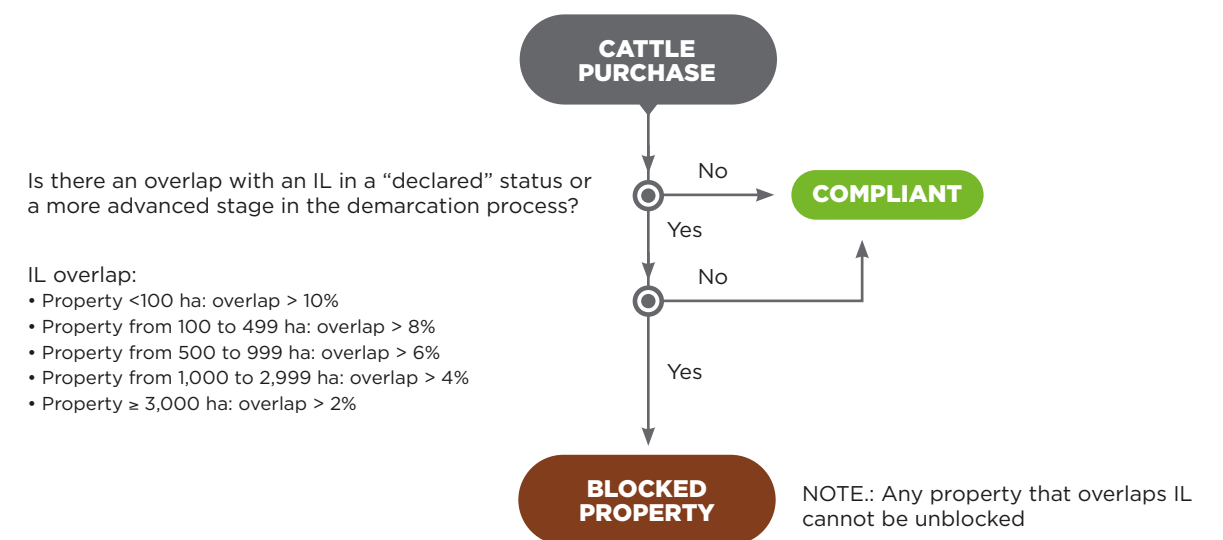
CATTLE PURCHASE

Is there an overlap with an IL in a “declared” status or a more advanced stage in the demarcation process?

No

COMPLIANT

Yes

IL overlap:
• Property <100 ha: overlap > 10%
• Property from 100 to 499 ha: overlap > 8%
• Property from 500 to 999 ha: overlap > 6%
• Property from 1,000 to 2,999 ha: overlap > 4%
• Property ≥ 3,000 ha: overlap > 2%

No

Yes

BLOCKED PROPERTY

NOTE.: Any property that overlaps IL cannot be unblocked